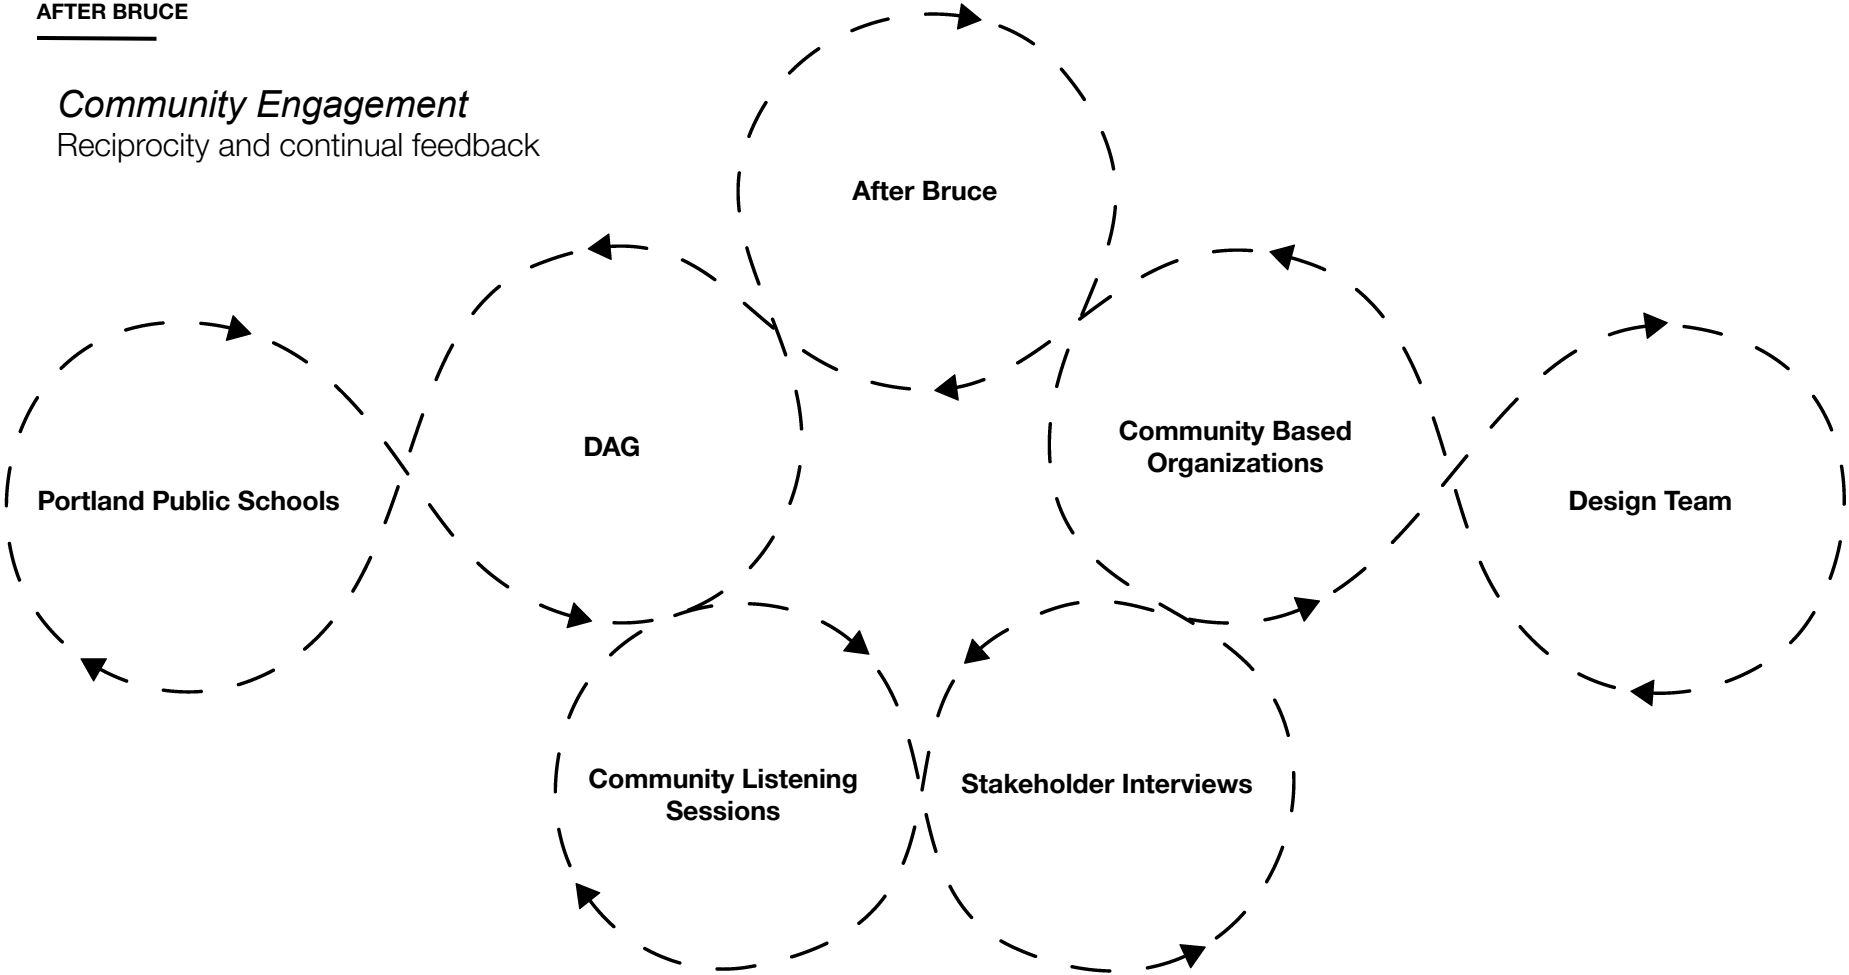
AFTER BRUCE

*Community Engagement*
Reciprocity and continual feedback

After Bruce

DAG

Portland Public Schools

Community Based Organizations

Design Team

Community Listening Sessions

Stakeholder Interviews